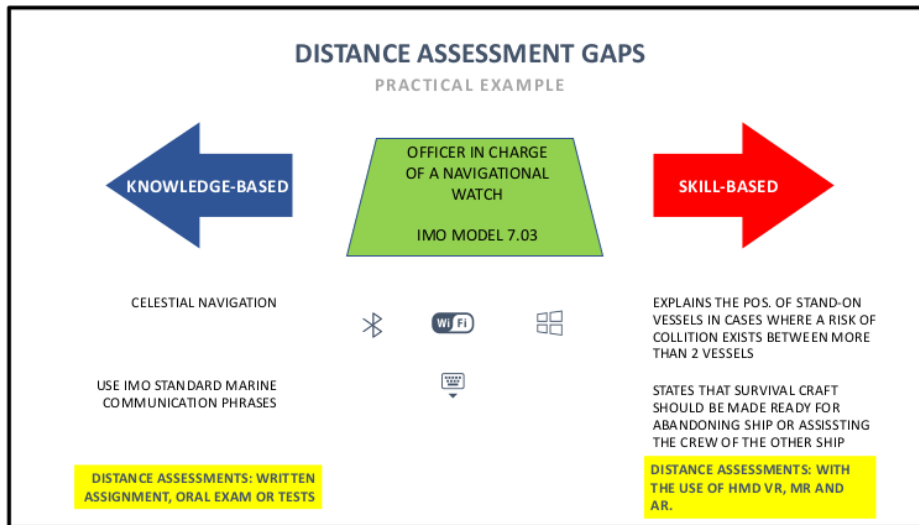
DISTANCE ASSESSMENT GAPS

PRACTICAL EXAMPLE

KNOWLEDGE-BASED

OFFICER IN CHARGE OF A NAVIGATIONAL WATCH

IMO MODEL 7.03

SKILL-BASED

CELESTIAL NAVIGATION

Wi Fi

EXPLAINS THE POS. OF STAND-ON VESSELS IN CASES WHERE A RISK OF COLLITION EXISTS BETWEEN MORE THAN 2 VESSELS

USE IMO STANDARD MARINE COMMUNICATION PHRASES

STATES THAT SURVIVAL CRAFT SHOULD BE MADE READY FOR ABANDONING SHIP OR ASSISSTING THE CREW OF THE OTHER SHIP

DISTANCE ASSESSMENTS: WRITTEN ASSIGNMENT, ORAL EXAM OR TESTS

DISTANCE ASSESSMENTS: WITH THE USE OF HMD VR, MR AND AR.